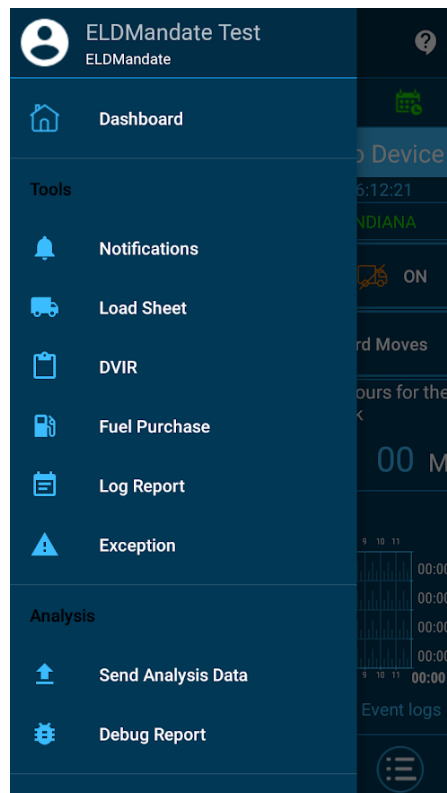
ELDMandate Test
ELDMandate

Dashboard

Tools

Notifications

Load Sheet

DVIR

Fuel Purchase

Log Report

Exception

Analysis

Send Analysis Data

Debug Report

o Device
6:12:21
NDIANA
ON
rd Moves
ours for the
k
00 M
9 10 11
00:00
00:00
00:00
00:00
9 10 11 00:00
Event logs